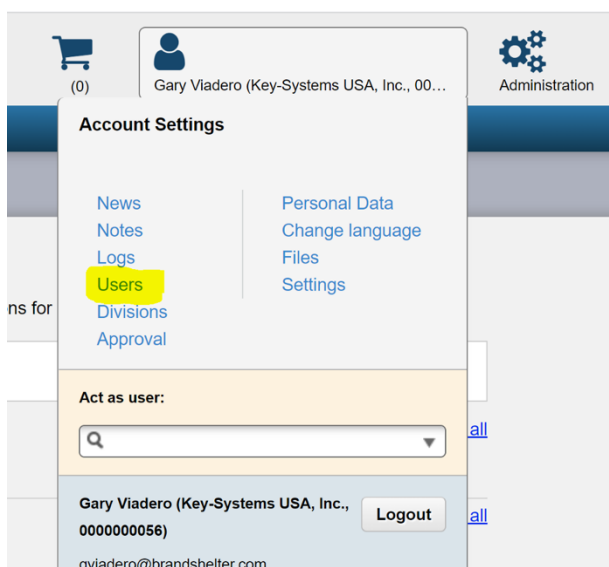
(0)

Gary Viadero (Key-Systems USA, Inc., 00...

Administration

Account Settings

News
Notes
Logs
Users
Divisions
Approval

Personal Data
Change language
Files
Settings

ns for

Act as user:

all

all

Gary Viadero (Key-Systems USA, Inc., 0000000056)

Logout

gviadero@brandshelter.com